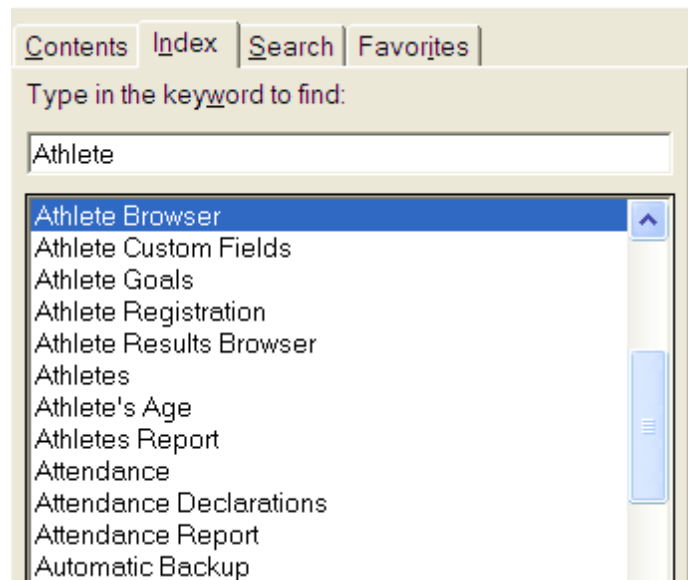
Contents | Index | Search | Favorites

Type in the keyword to find:

Athlete

Athlete Browser
Athlete Custom Fields
Athlete Goals
Athlete Registration
Athlete Results Browser
Athletes
Athlete's Age
Athletes Report
Attendance
Attendance Declarations
Attendance Report
Automatic Backup